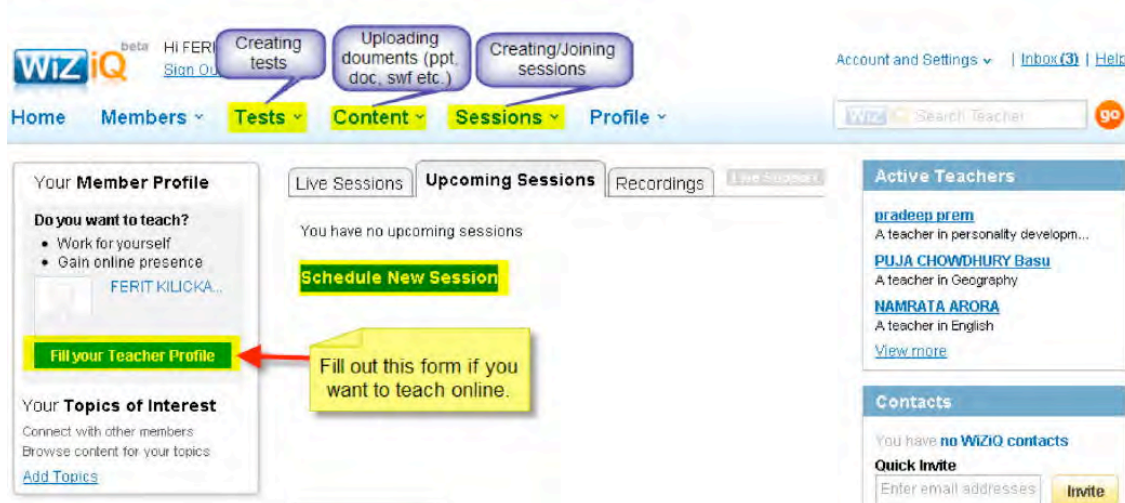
WiZiQ beta

Hi FERI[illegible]

Sign Ou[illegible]

Creating tests

Uploading douments (ppt, doc, swf etc.)

Creating/Joining sessions

Account and Settings | Inbox (3) | Help

Home Members Tests Content Sessions Profile

Search Teacher go

Your Member Profile

Do you want to teach?
• Work for yourself
• Gain online presence

FERIT KILICKA...

Fill your Teacher Profile

Your Topics of Interest

Connect with other members
Browse content for your topics

Add Topics

Live Sessions | Upcoming Sessions | Recordings | Live Sessions

You have no upcoming sessions

Schedule New Session

Fill out this form if you want to teach online.

Active Teachers

pradeep prem
A teacher in personality developm...

PUJA CHOWDHURY Basu
A teacher in Geography

NAMRATA ARORA
A teacher in English

View more

Contacts

You have no WiZiQ contacts

Quick Invite

Enter email addresses

Invite